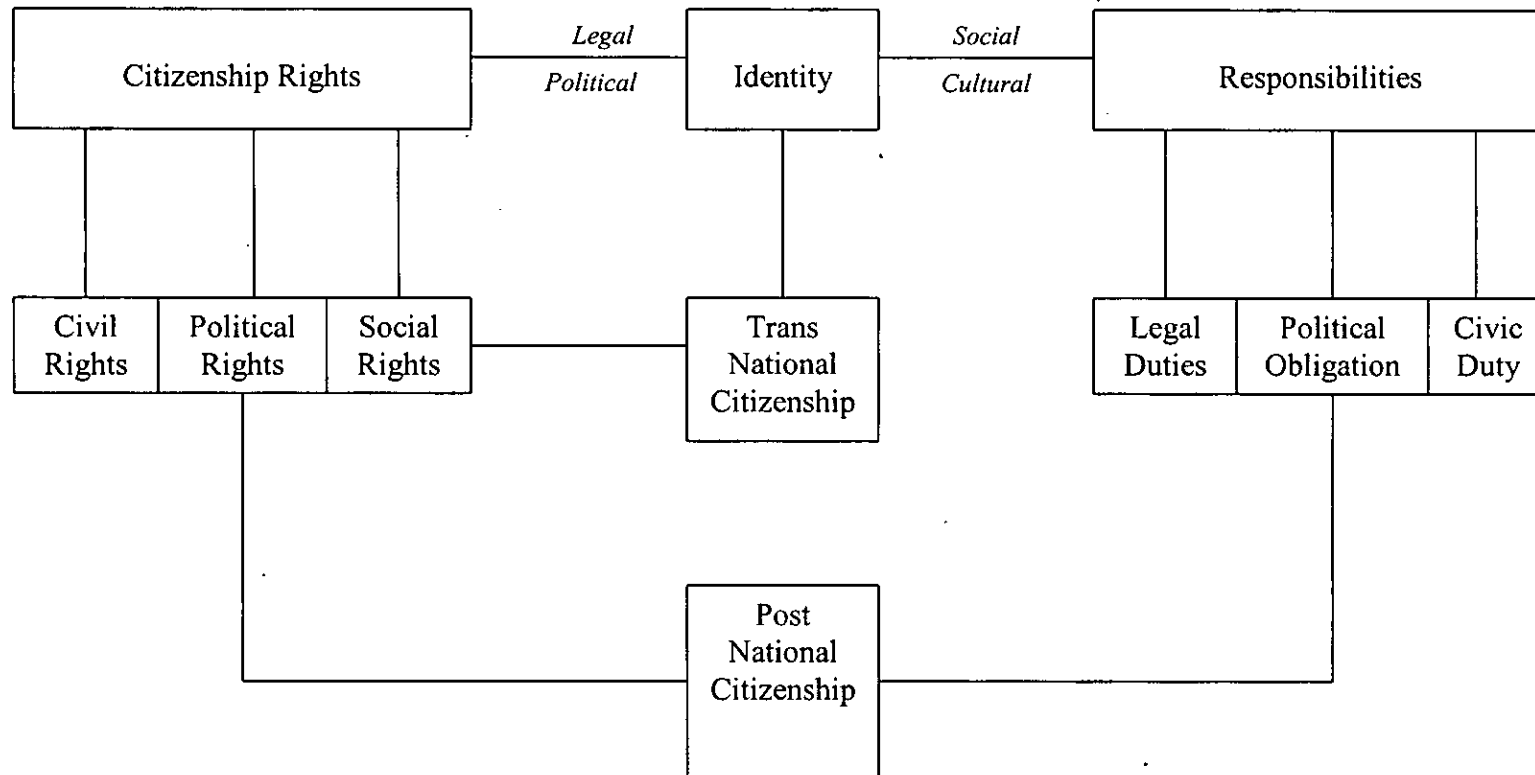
Citizenship Rights

Legal

Political

Identity

Social

Cultural

Responsibilities

Civil Rights

Political Rights

Social Rights

Trans National Citizenship

Legal Duties

Political Obligation

Civic Duty

Post National Citizenship